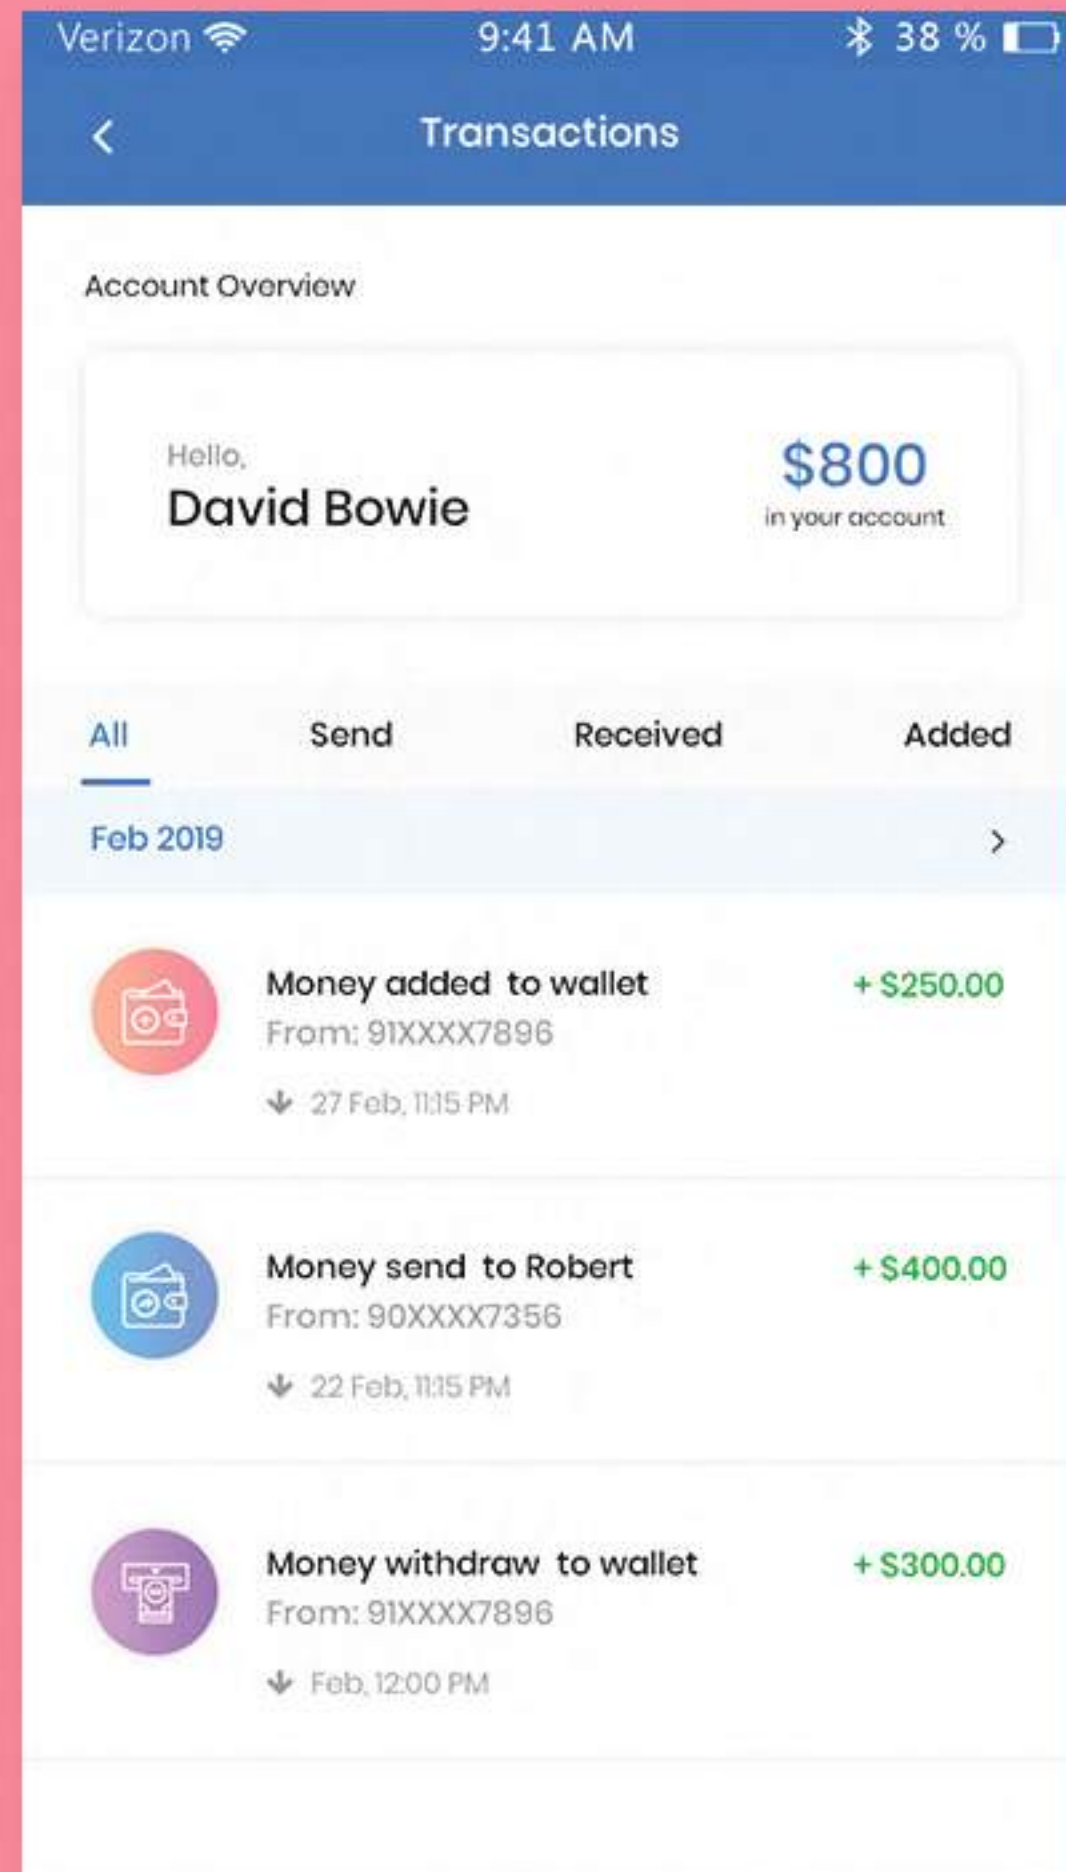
Verizon 9:41 AM 38 %

Transactions

Account Overview

Hello,
David Bowie

$800
in your account

All Send Received Added

Feb 2019

Money added to wallet
From: 91XXXX7896
27 Feb, 11:15 PM
+ $250.00

Money send to Robert
From: 90XXXX7356
22 Feb, 11:15 PM
+ $400.00

Money withdraw to wallet
From: 91XXXX7896
Feb, 12:00 PM
+ $300.00